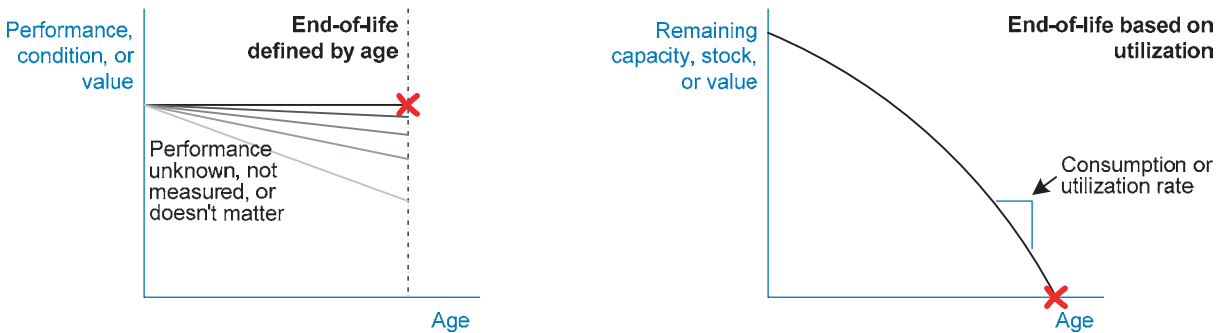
Performance, condition, or value

End-of-life defined by age

Performance unknown, not measured, or doesn't matter

Age

Remaining capacity, stock, or value

End-of-life based on utilization

Consumption or utilization rate

Age